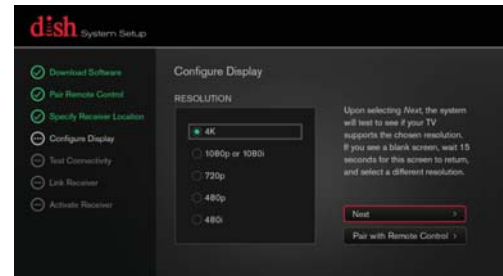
dish System Setup

Download Software
Pair Remote Control
Specify Receiver Location
Configure Display
Test Connectivity
Link Receiver
Activate Receiver

Configure Display

RESOLUTION

4K
1080p or 1080i
720p
480p
480i

Upon selecting Next, the system will test to see if your TV supports the chosen resolution. If you see a blank screen, wait 15 seconds for this screen to return, and select a different resolution.

Next
Pair with Remote Control